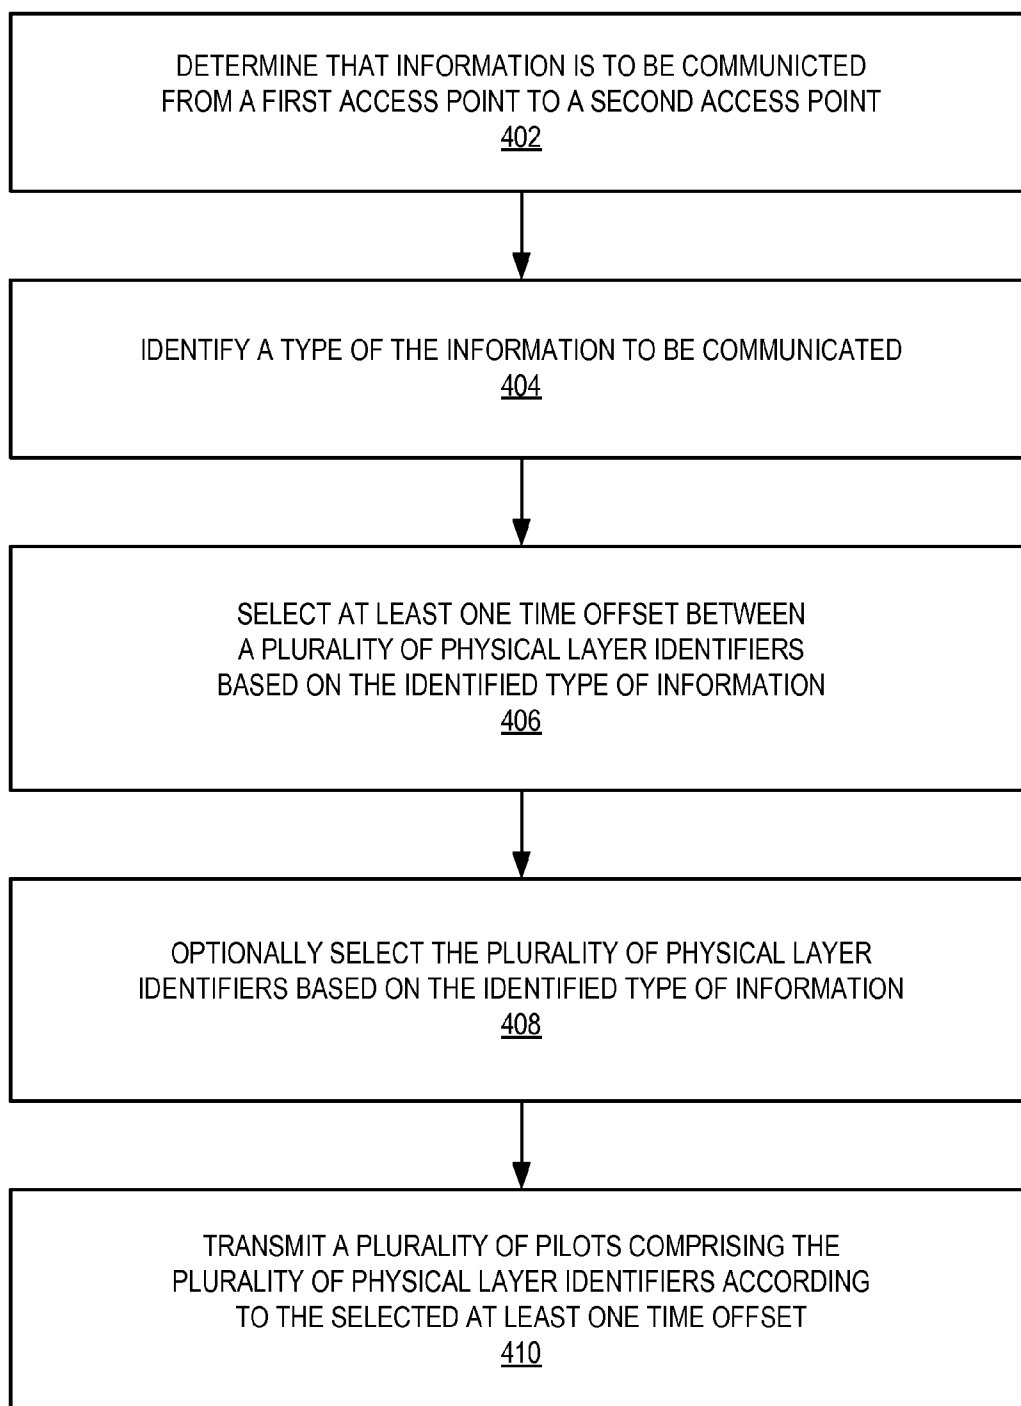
DETERMINE THAT INFORMATION IS TO BE COMMUNICTED FROM A FIRST ACCESS POINT TO A SECOND ACCESS POINT
402

IDENTIFY A TYPE OF THE INFORMATION TO BE COMMUNICATED
404

SELECT AT LEAST ONE TIME OFFSET BETWEEN A PLURALITY OF PHYSICAL LAYER IDENTIFIERS BASED ON THE IDENTIFIED TYPE OF INFORMATION
406

OPTIONALLY SELECT THE PLURALITY OF PHYSICAL LAYER IDENTIFIERS BASED ON THE IDENTIFIED TYPE OF INFORMATION
408

TRANSMIT A PLURALITY OF PILOTS COMPRISING THE PLURALITY OF PHYSICAL LAYER IDENTIFIERS ACCORDING TO THE SELECTED AT LEAST ONE TIME OFFSET
410